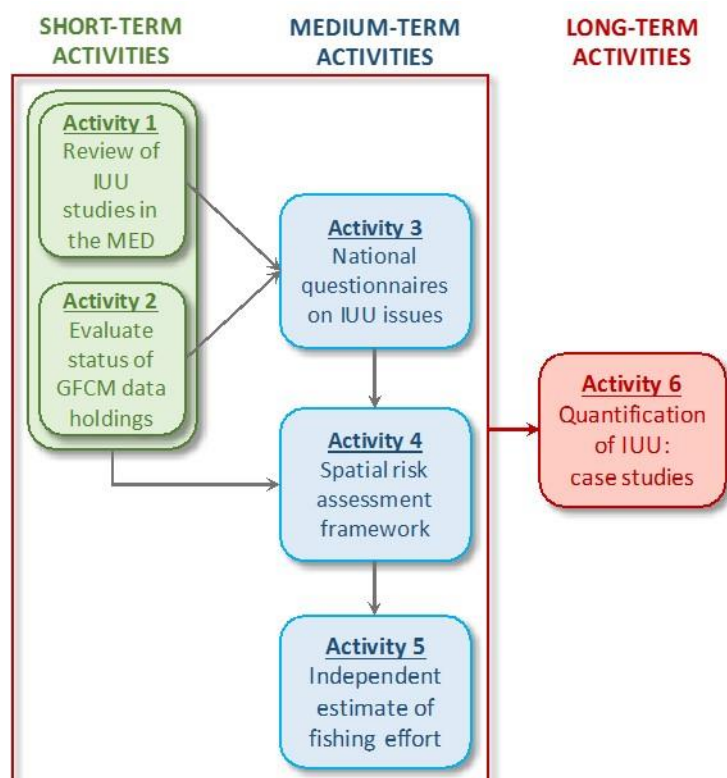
SHORT-TERM ACTIVITIES

MEDIUM-TERM ACTIVITIES

LONG-TERM ACTIVITIES

Activity 1
Review of IUU studies in the MED

Activity 2
Evaluate status of GFCM data holdings

Activity 3
National questionnaires on IUU issues

Activity 4
Spatial risk assessment framework

Activity 5
Independent estimate of fishing effort

Activity 6
Quantification of IUU: case studies